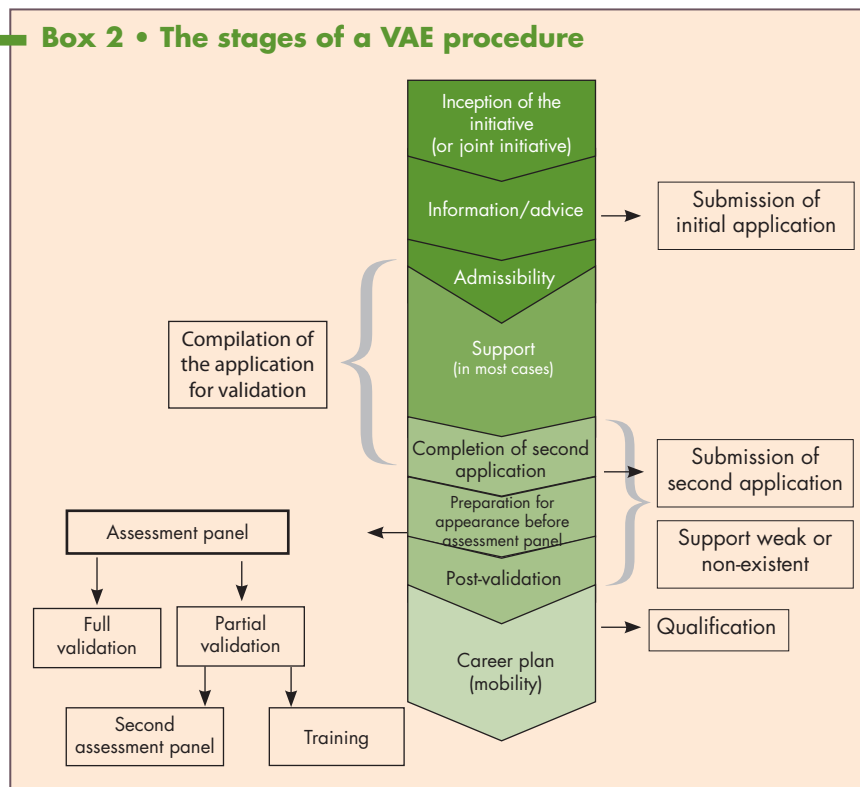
Box 2 • The stages of a VAE procedure

Inception of the initiative (or joint initiative)

Information/advice

Submission of initial application

Admissibility

Compilation of the application for validation

Support (in most cases)

Completion of second application

Submission of second application

Preparation for appearance before assessment panel

Support weak or non-existent

Post-validation

Assessment panel

Full validation

Partial validation

Qualification

Career plan (mobility)

Second assessment panel

Training